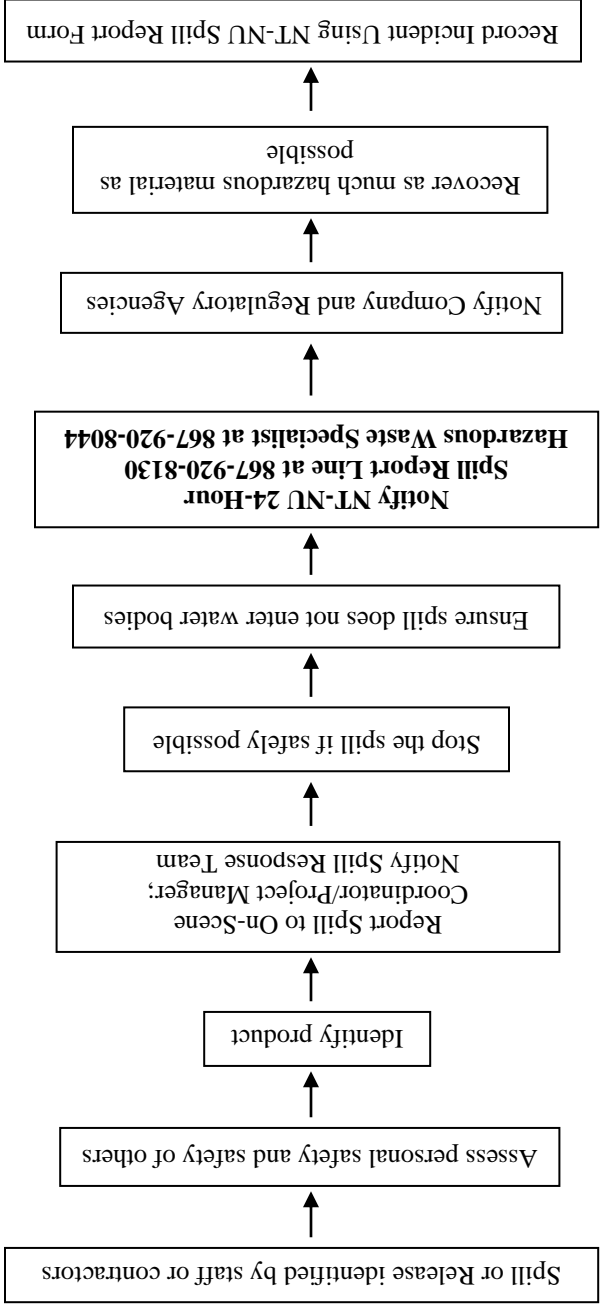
Spill or Release identified by staff or contractors

Assess personal safety and safety of others

Identify product

Report Spill to On-Scene Coordinator/Project Manager; Notify Spill Response Team

Stop the spill if safely possible

Ensure spill does not enter water bodies

**Notify NT-NU 24-Hour Spill Report Line at 867-920-8130 Hazardous Waste Specialist at 867-920-8044**

Notify Company and Regulatory Agencies

Recover as much hazardous material as possible

Record Incident Using NT-NU Spill Report Form